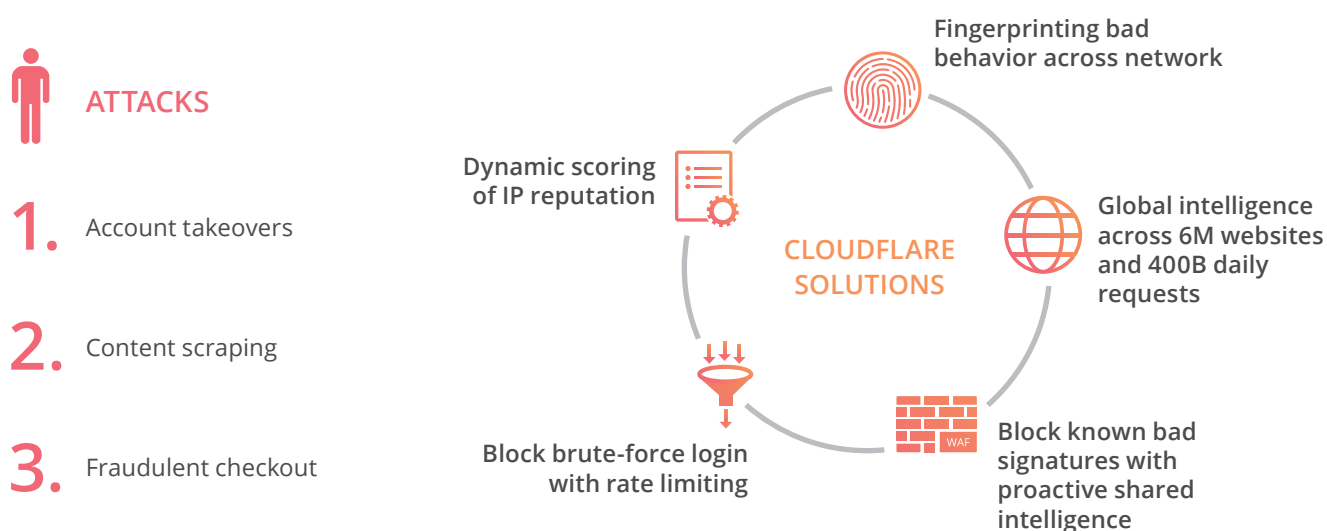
ATTACKS

1. Account takeovers

2. Content scraping

3. Fraudulent checkout

CLOUDFLARE SOLUTIONS

Fingerprinting bad behavior across network

Global intelligence across 6M websites and 400B daily requests

WAF

Block known bad signatures with proactive shared intelligence

Block brute-force login with rate limiting

Dynamic scoring of IP reputation